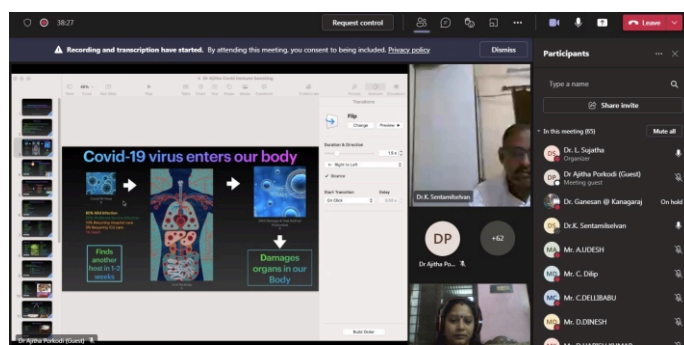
38:27

Request control

Leave

Recording and transcription have started. By attending this meeting, you consent to being included. Privacy policy

Dismiss

Participants

Type a name

Share invite

In this meeting (65)

Mute all

Dr. L. Sujatha
Organizer

Dr Ajitha Porkodi (Guest)
Meeting guest

Dr. Ganesan @ Kanagaraj
On hold

Dr.K. Sentamilselvan

Mr. A.UDESH

Mr. C. Dilip

Mr. C.DELLIBABU

Mr. D.DINESH

Flip

Transitions

Covid-19 virus enters our body

Finds another host in 1-2 weeks

Damages organs in our Body

Dr.K. Sentamilselvan

DP

Dr Ajitha Po...

+62

Dr Ajitha Porkodi (Guest)